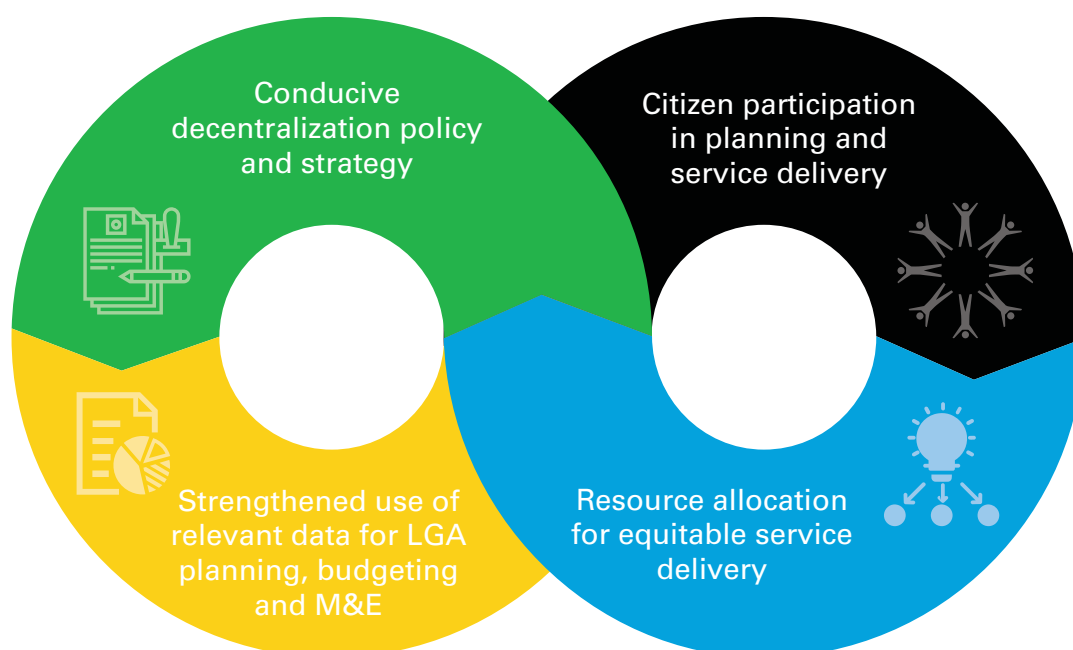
Conducive decentralization policy and strategy

Citizen participation in planning and service delivery

Strengthened use of relevant data for LGA planning, budgeting and M&E

Resource allocation for equitable service delivery